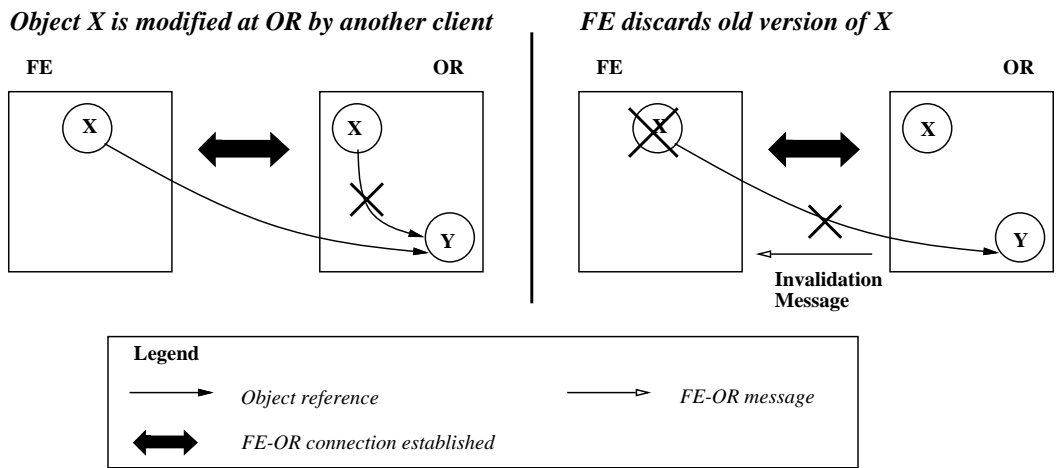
Object X is modified at OR by another client

FE

OR

X

X

Y

FE discards old version of X

FE

OR

X

X

Y

Invalidation Message

Legend

Object reference

FE-OR message

FE-OR connection established